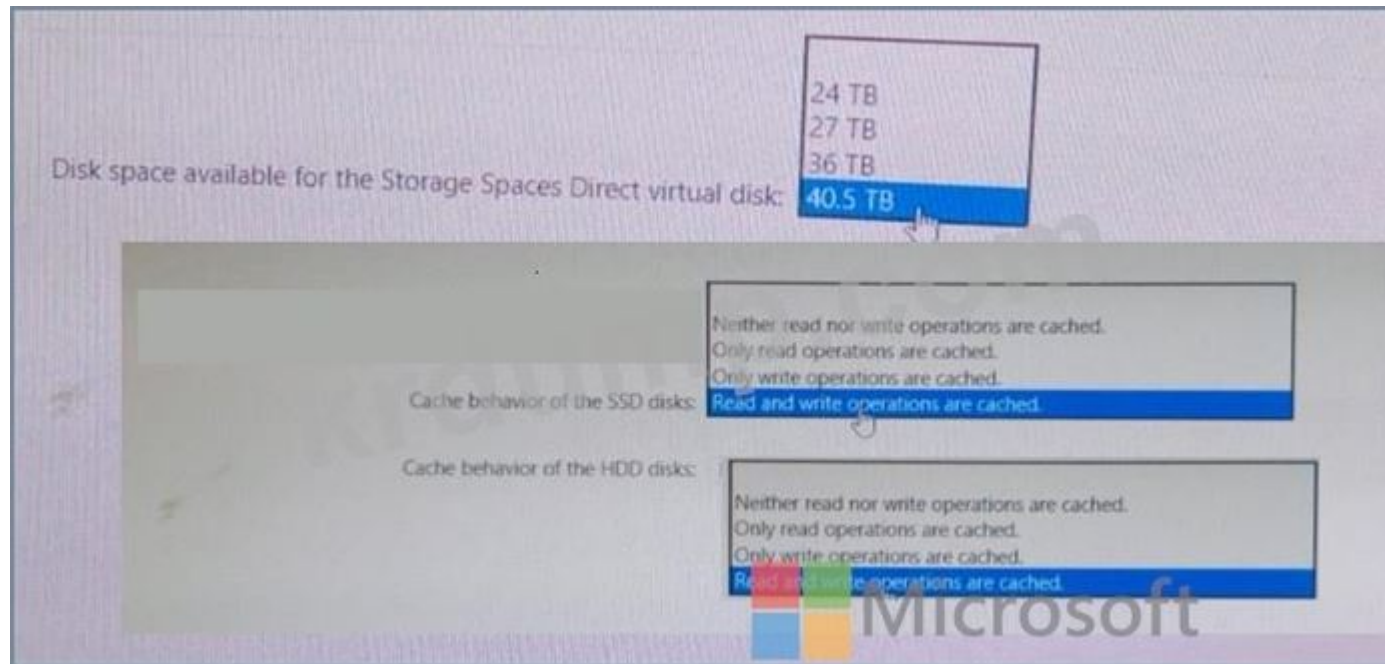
Disk space available for the Storage Spaces Direct virtual disk:

24 TB
27 TB
36 TB
40.5 TB

Cache behavior of the SSD disks:

Neither read nor write operations are cached.
Only read operations are cached.
Only write operations are cached.
Read and write operations are cached.

Cache behavior of the HDD disks:

Neither read nor write operations are cached.
Only read operations are cached.
Only write operations are cached.
Read and write operations are cached.

Microsoft